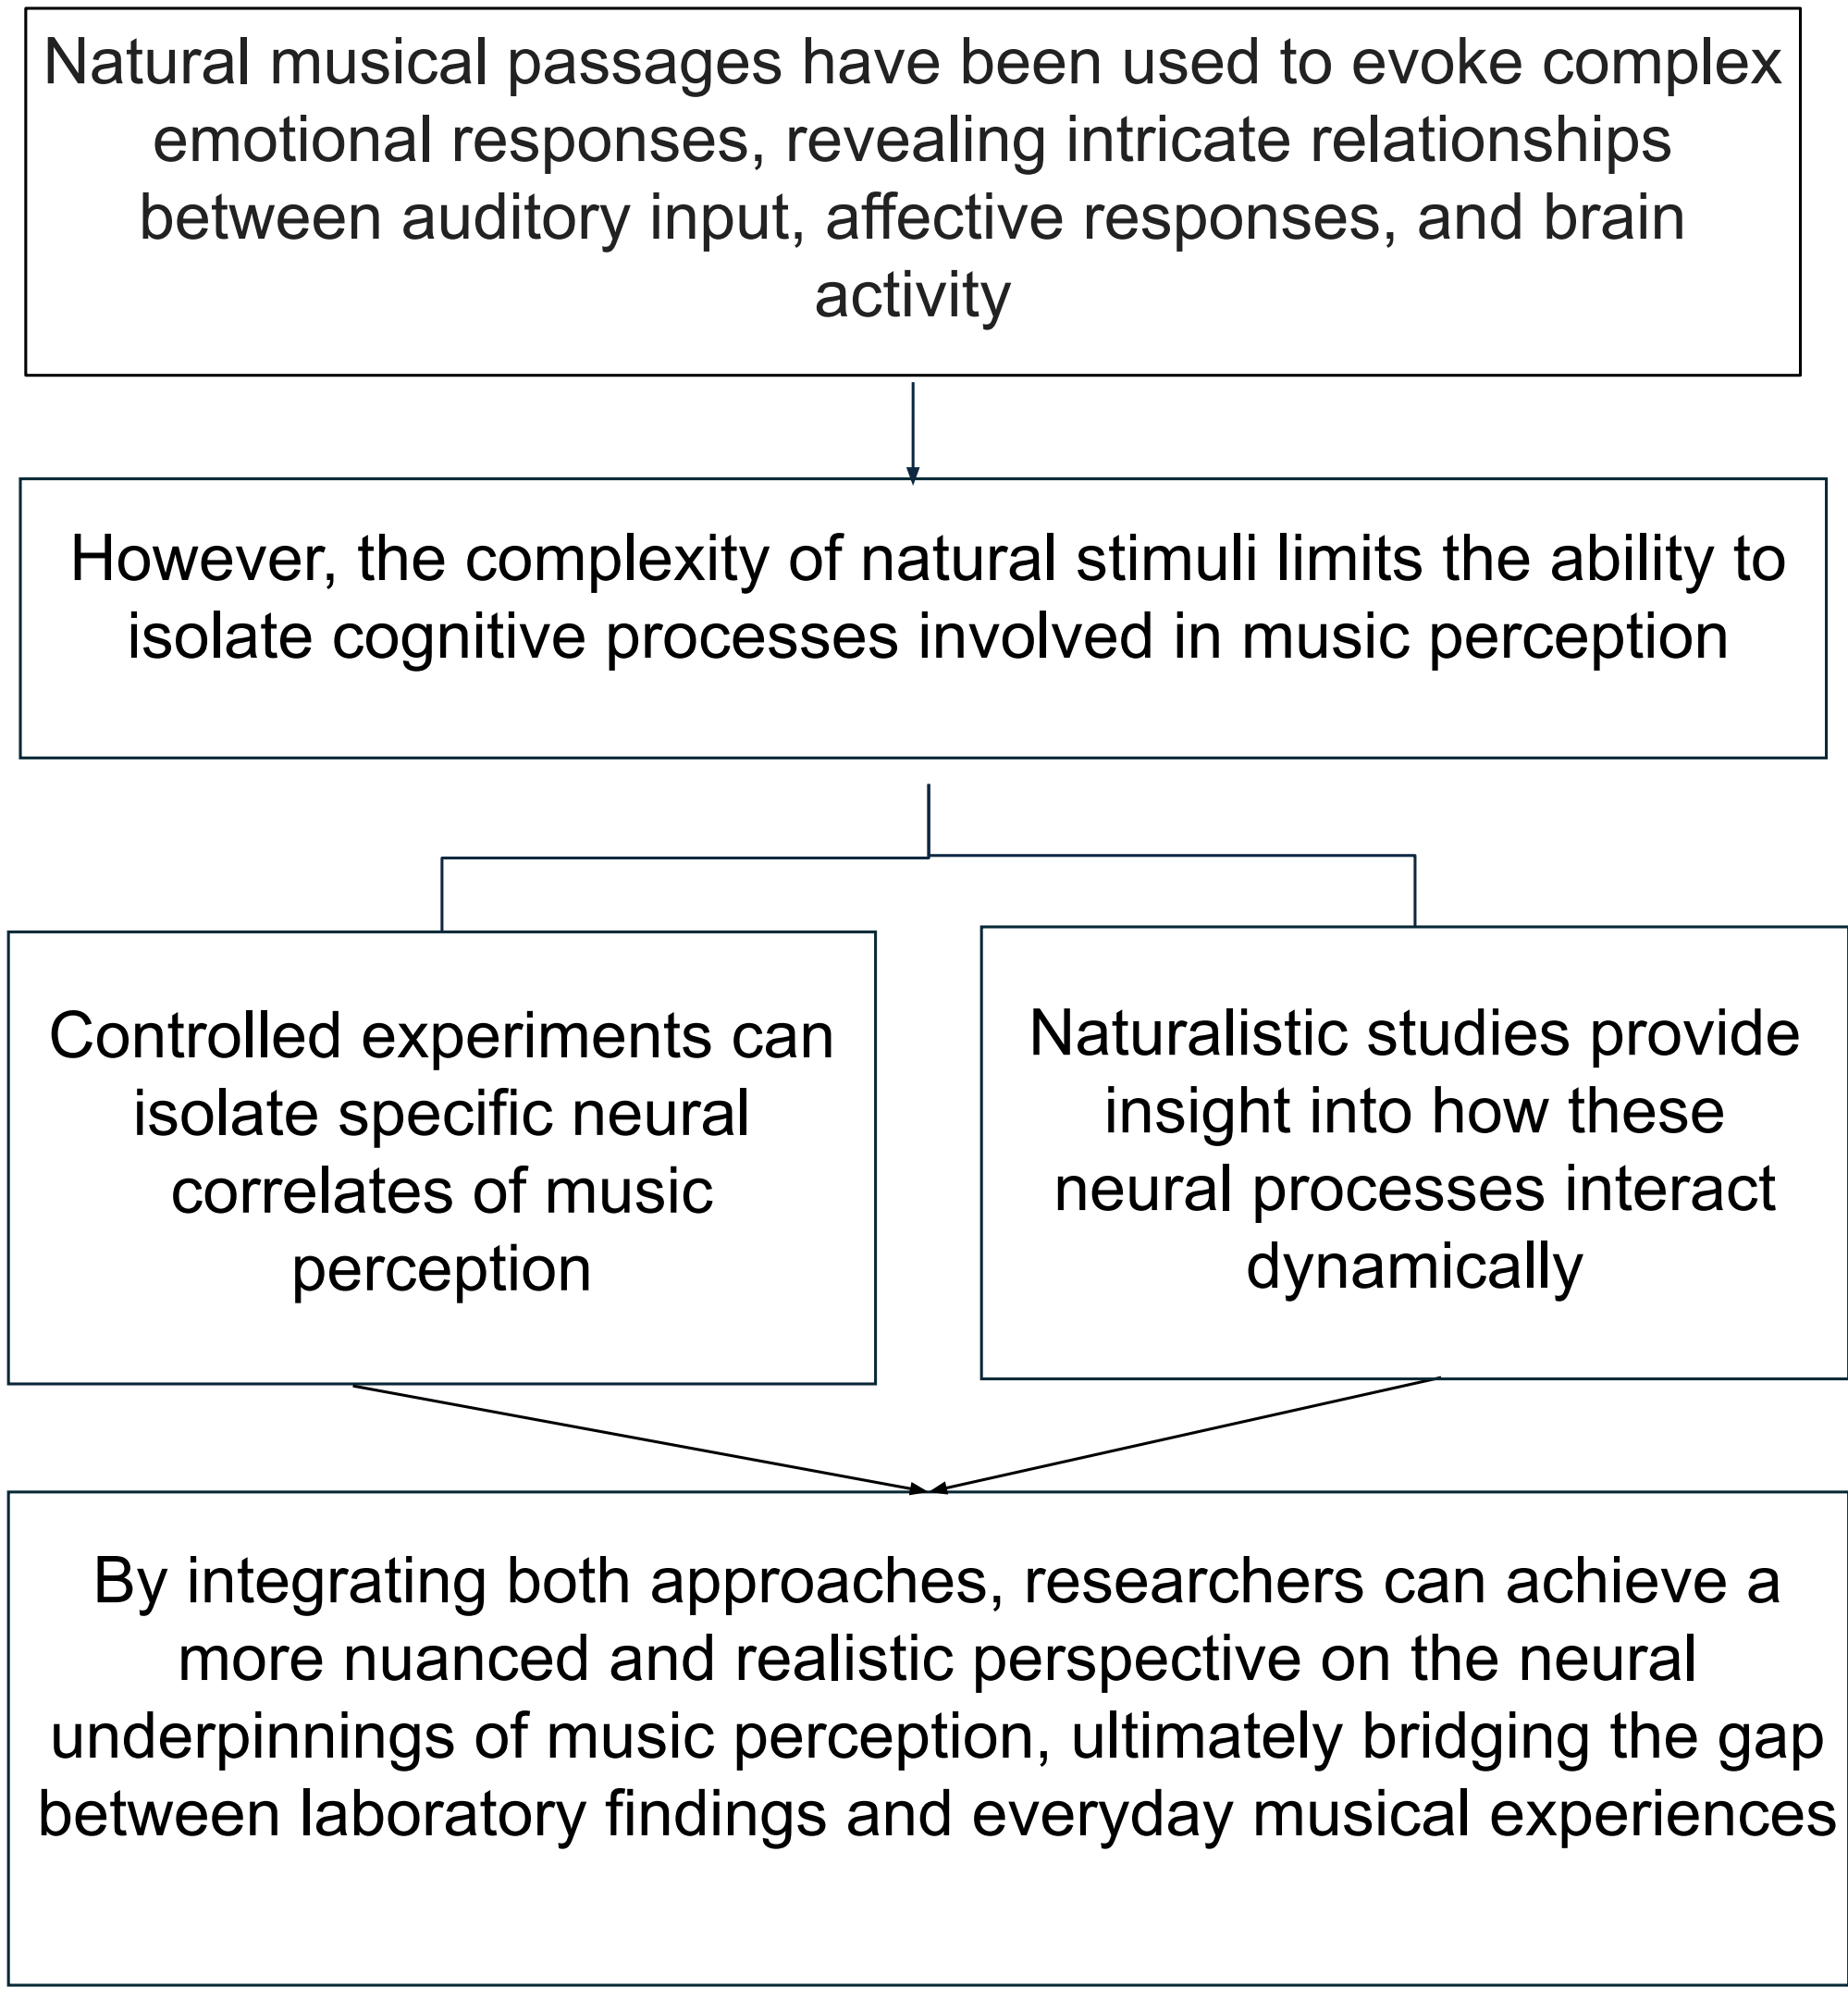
Natural musical passages have been used to evoke complex emotional responses, revealing intricate relationships between auditory input, affective responses, and brain activity

However, the complexity of natural stimuli limits the ability to isolate cognitive processes involved in music perception

Controlled experiments can isolate specific neural correlates of music perception

Naturalistic studies provide insight into how these neural processes interact dynamically

By integrating both approaches, researchers can achieve a more nuanced and realistic perspective on the neural underpinnings of music perception, ultimately bridging the gap between laboratory findings and everyday musical experiences